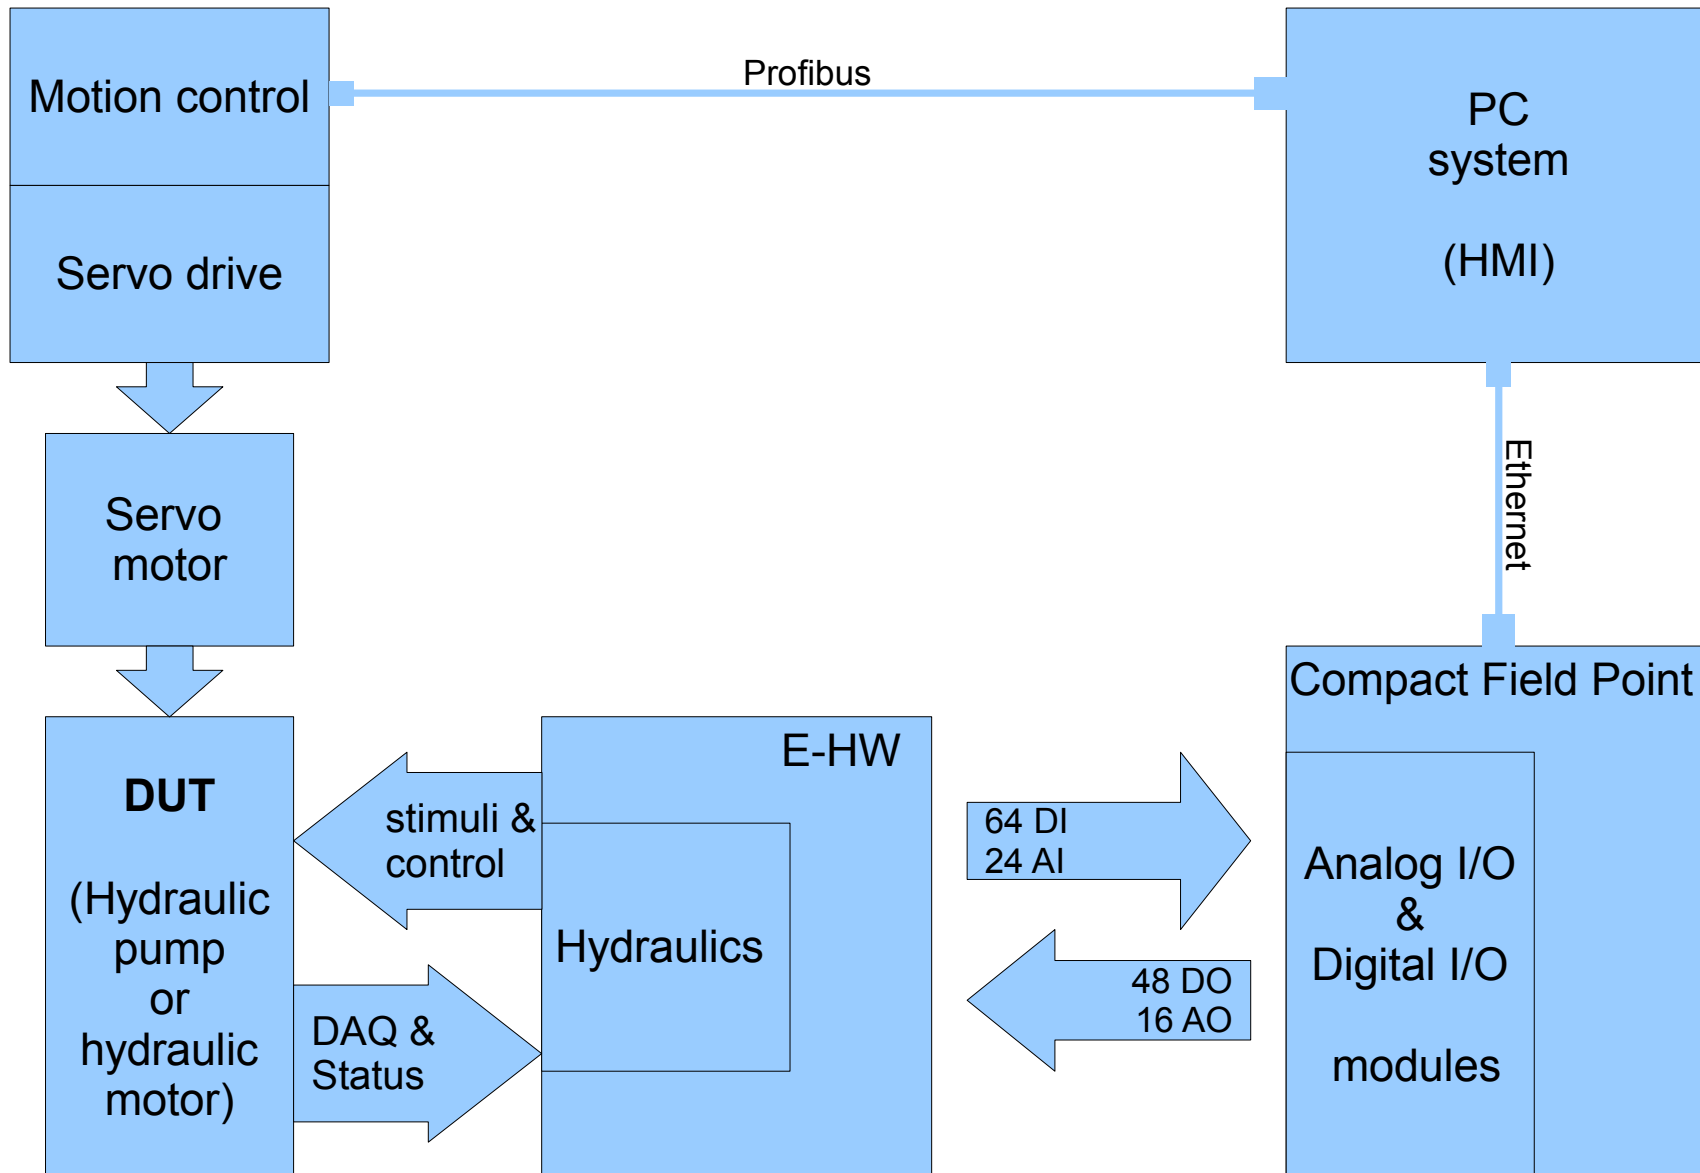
Motion control

Servo drive

Profibus

PC system

(HMI)

Ethernet

Servo motor

DUT

(Hydraulic pump or hydraulic motor)

stimuli & control

DAQ & Status

E-HW

Hydraulics

64 DI
24 AI

48 DO
16 AO

Compact Field Point

Analog I/O & Digital I/O

modules